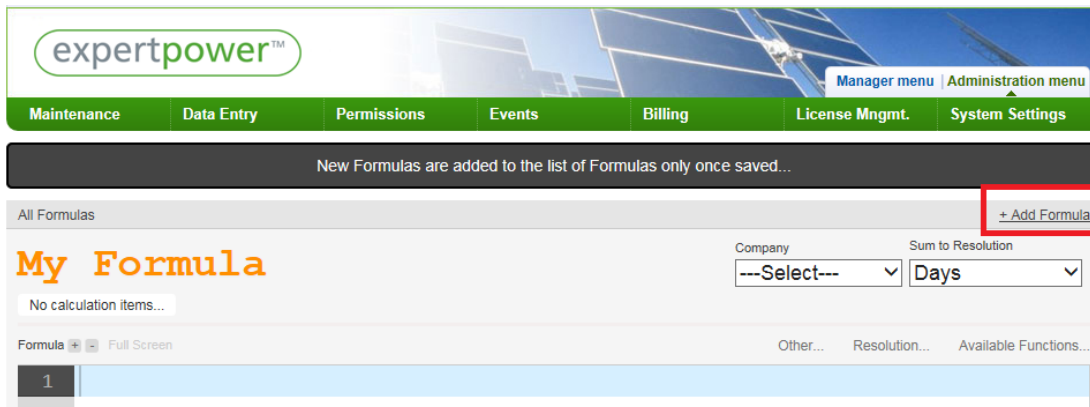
expertpower™

Manager menu | Administration menu

Maintenance | Data Entry | Permissions | Events | Billing | License Mngmt. | System Settings

New Formulas are added to the list of Formulas only once saved...

All Formulas

+ Add Formula

My Formula

No calculation items...

Company
---Select---

Sum to Resolution
Days

Formula + - Full Screen

Other... Resolution... Available Functions...

1